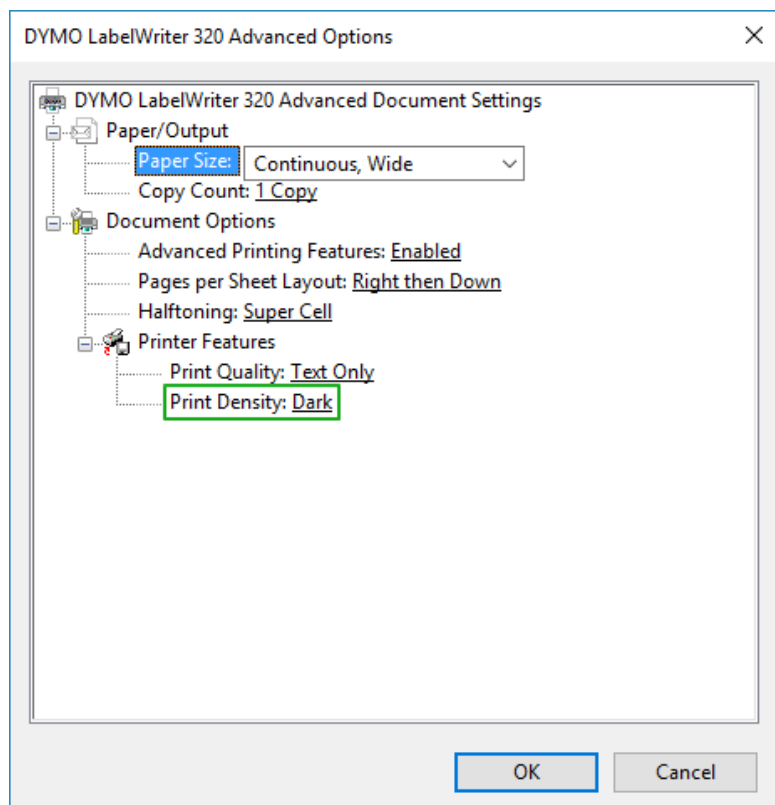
DYMO LabelWriter 320 Advanced Options

×

DYMO LabelWriter 320 Advanced Document Settings

Paper/Output

Paper Size: Continuous, Wide

Copy Count: 1 Copy

Document Options

Advanced Printing Features: Enabled

Pages per Sheet Layout: Right then Down

Halftoning: Super Cell

Printer Features

Print Quality: Text Only

Print Density: Dark

OK

Cancel